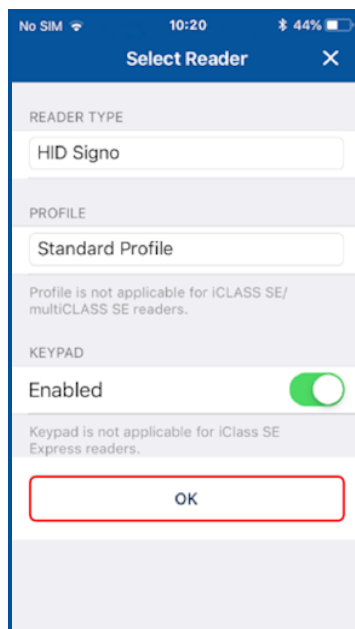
No SIM 10:20 44%

Select Reader ✕

READER TYPE

HID Signo

PROFILE

Standard Profile

Profile is not applicable for iCLASS SE/ multiCLASS SE readers.

KEYPAD

Enabled

Keypad is not applicable for iClass SE Express readers.

OK